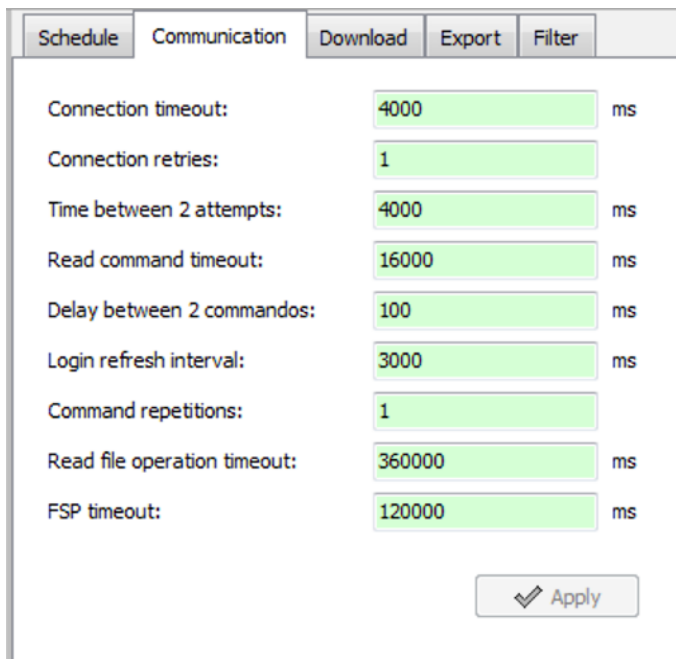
Schedule | Communication | Download | Export | Filter

| | | |
|---|---|---|
| Connection timeout: | 4000 | ms |
| Connection retries: | 1 | |
| Time between 2 attempts: | 4000 | ms |
| Read command timeout: | 16000 | ms |
| Delay between 2 commandos: | 100 | ms |
| Login refresh interval: | 3000 | ms |
| Command repetitions: | 1 | |
| Read file operation timeout: | 360000 | ms |
| FSP timeout: | 120000 | ms |

Apply